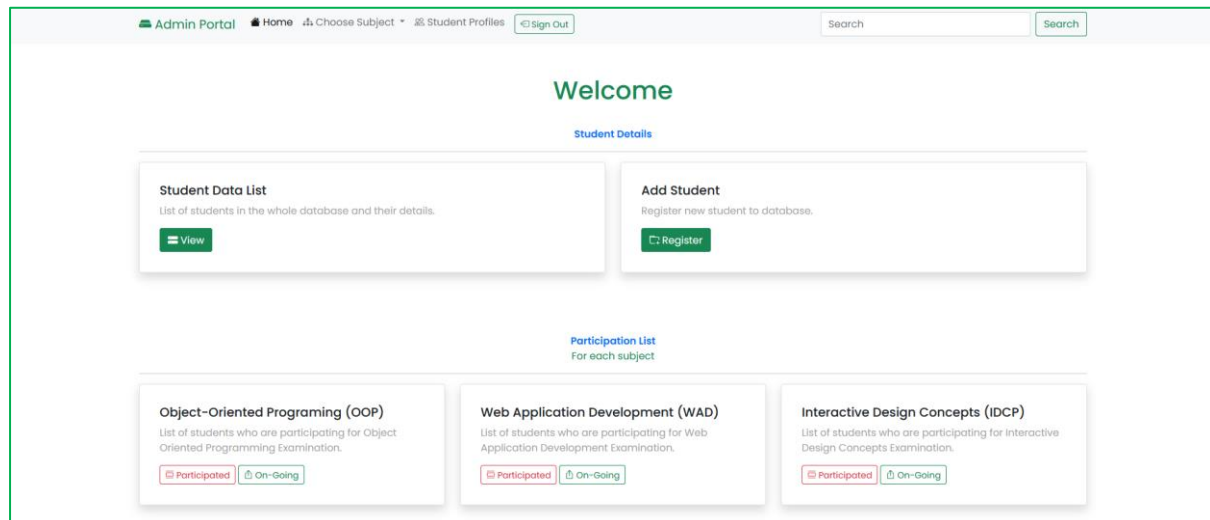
Admin Portal Home Choose Subject Student Profiles Sign Out

Search Search

Welcome

Student Details

Student Data List

List of students in the whole database and their details.

View

Add Student

Register new student to database.

Register

Participation List
For each subject

Object-Oriented Programing (OOP)

List of students who are participating for Object Oriented Programming Examination.

Participated On-Going

Web Application Development (WAD)

List of students who are participating for Web Application Development Examination.

Participated On-Going

Interactive Design Concepts (IDCP)

List of students who are participating for Interactive Design Concepts Examination.

Participated On-Going